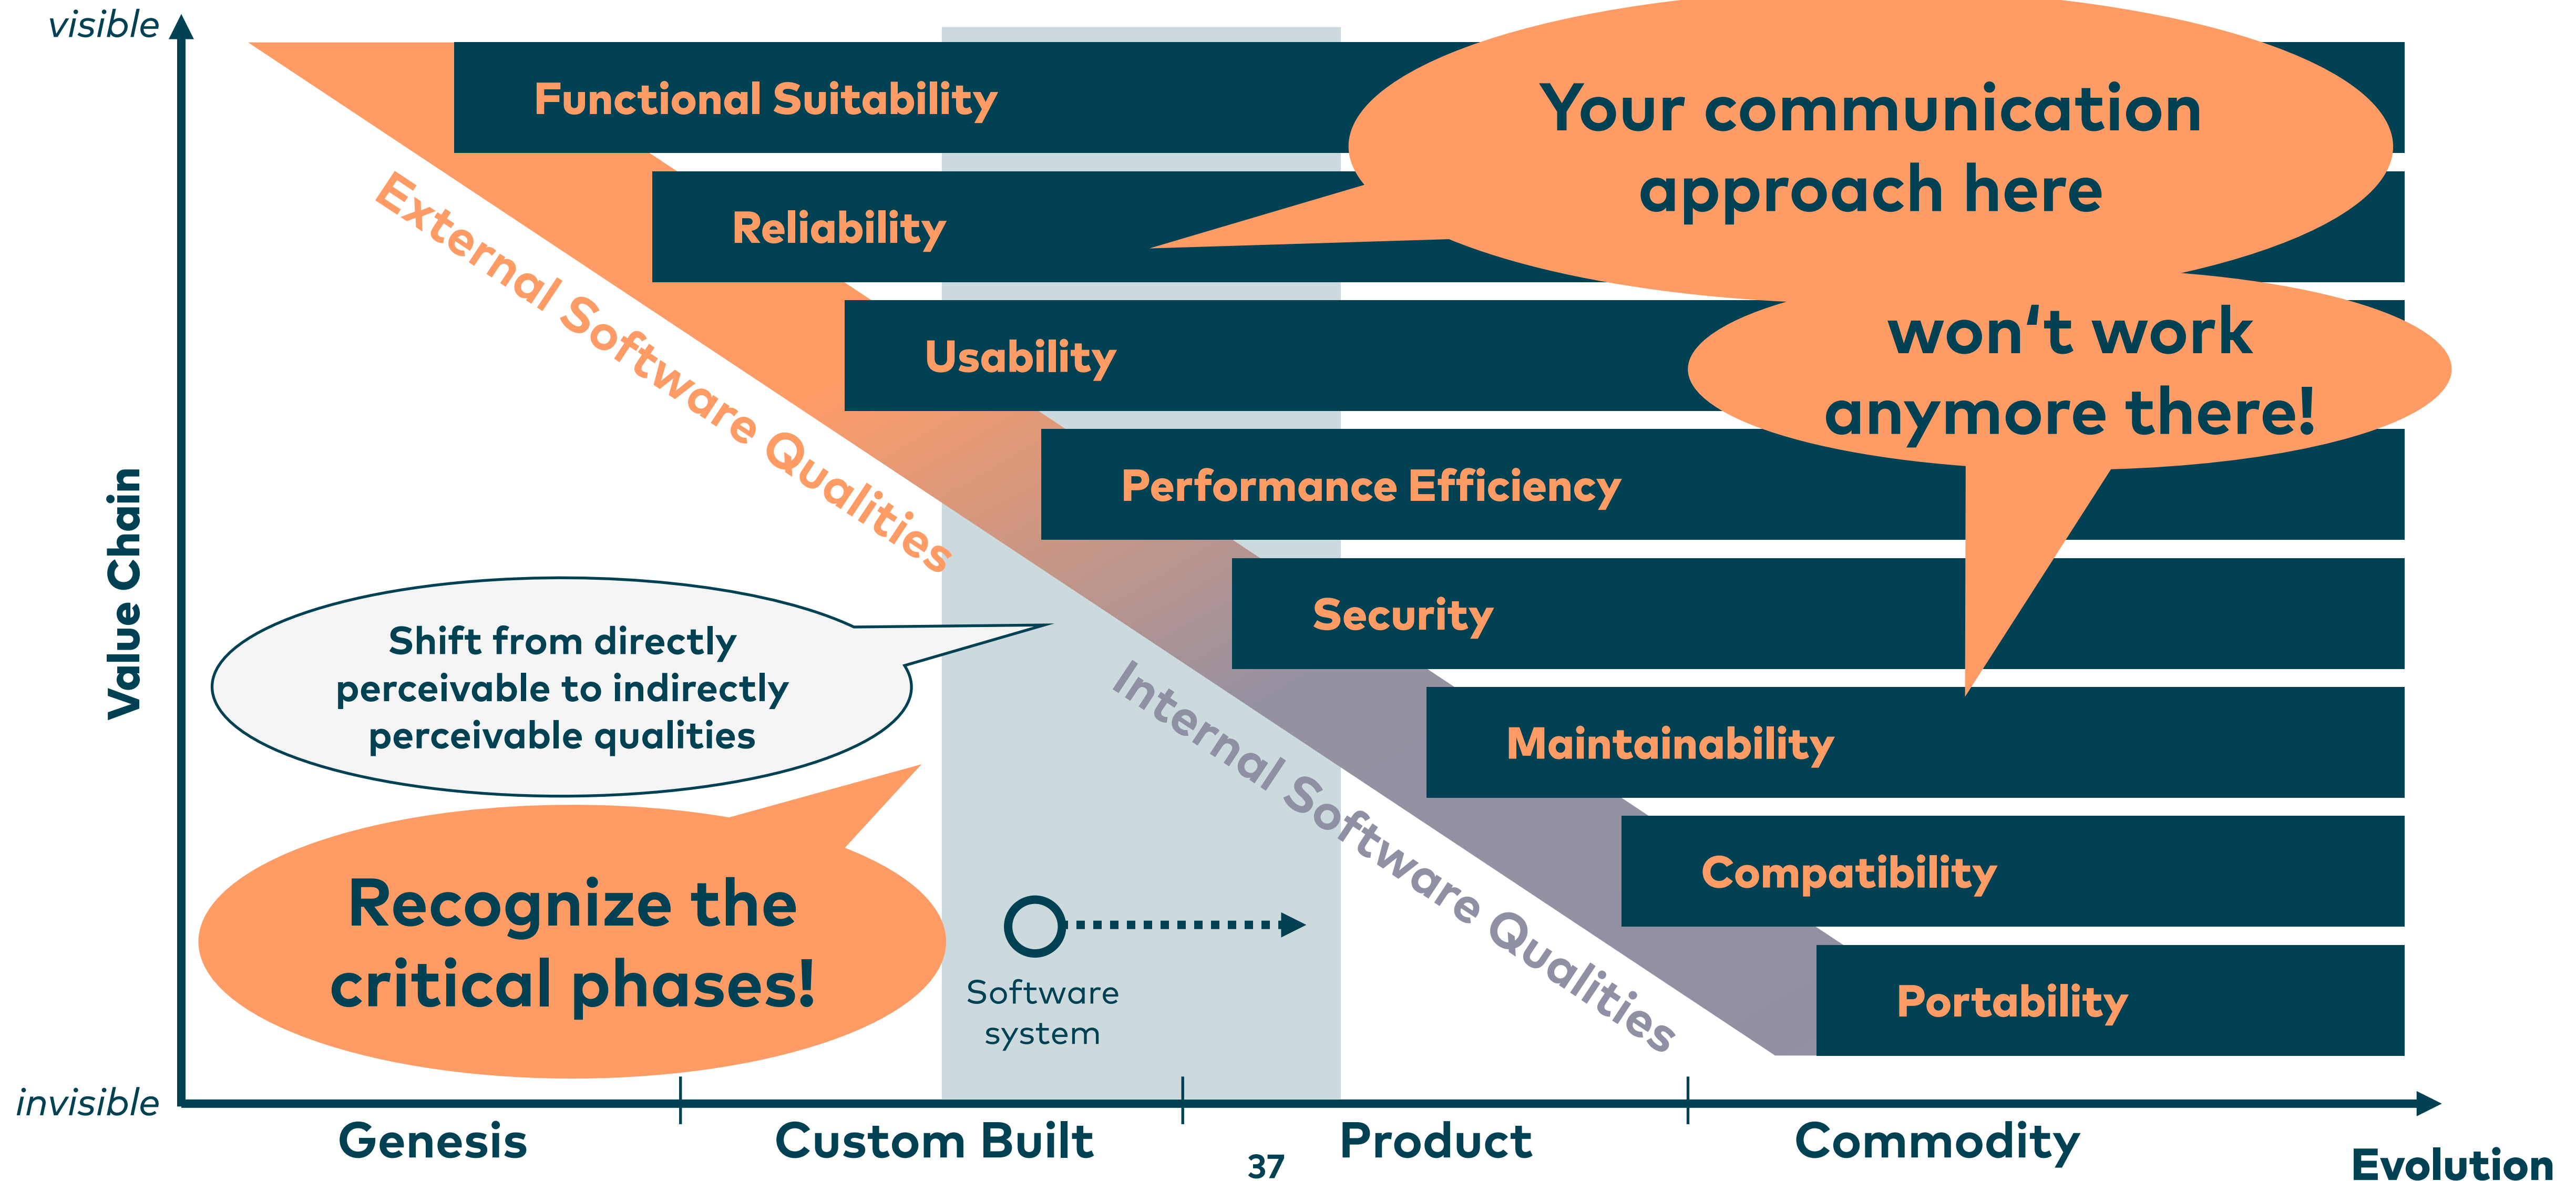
visible

Value Chain

invisible

Functional Suitability

Your communication approach here

Reliability

External Software Qualities

Usability

won't work anymore there!

Performance Efficiency

Security

Shift from directly perceivable to indirectly perceivable qualities

Internal Software Qualities

Maintainability

Compatibility

Recognize the critical phases!

Software system

Portability

Genesis

Custom Built

37

Product

Commodity

Evolution